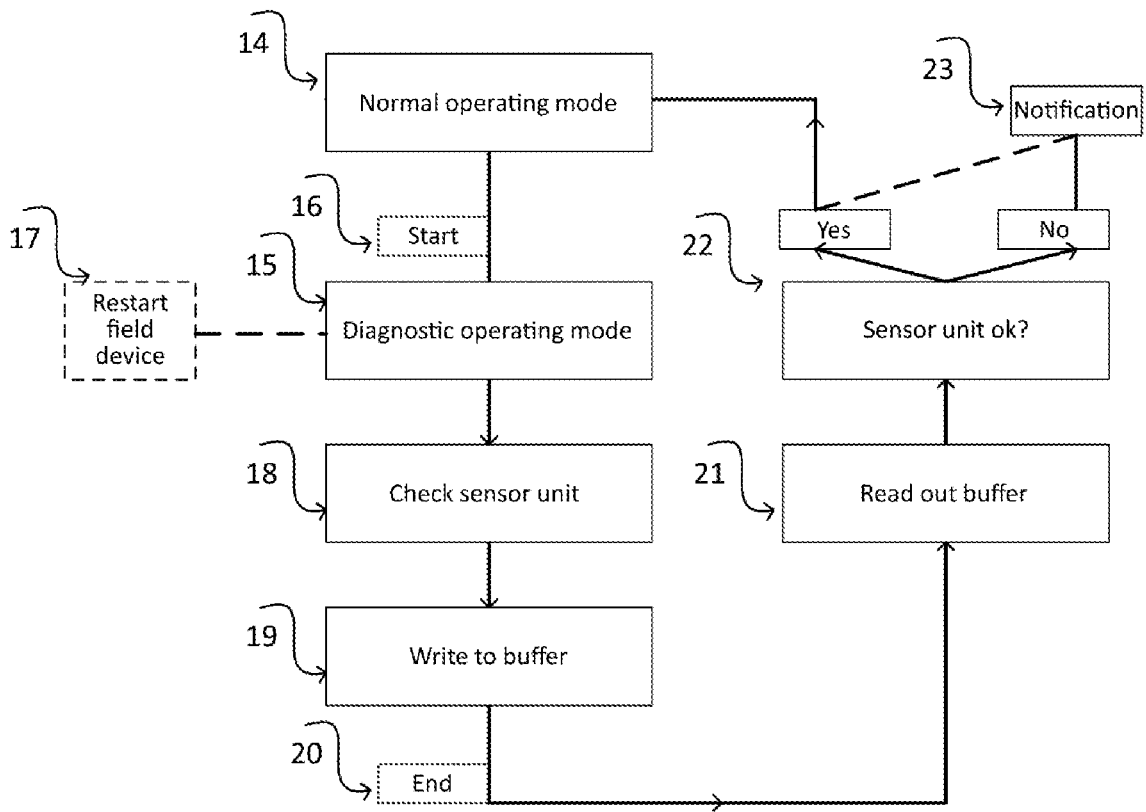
14

Normal operating mode

23

Notification

16

Start

17

Restart field device

15

Diagnostic operating mode

22

Yes

No

Sensor unit ok?

18

Check sensor unit

21

Read out buffer

19

Write to buffer

20

End